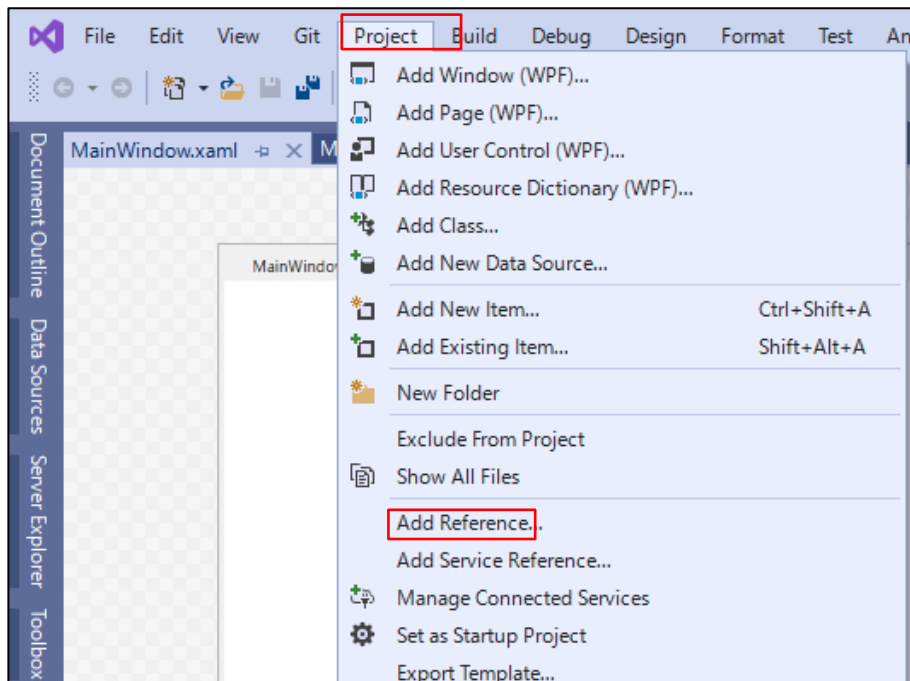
File Edit View Git Project Build Debug Design Format Test An

MainWindow.xaml M

MainWindo

Document Outline Data Sources Server Explorer Toolbox

Add Window (WPF)...
Add Page (WPF)...
Add User Control (WPF)...
Add Resource Dictionary (WPF)...
Add Class...
Add New Data Source...
Add New Item... Ctrl+Shift+A
Add Existing Item... Shift+Alt+A
New Folder
Exclude From Project
Show All Files
Add Reference...
Add Service Reference...
Manage Connected Services
Set as Startup Project
Export Template...